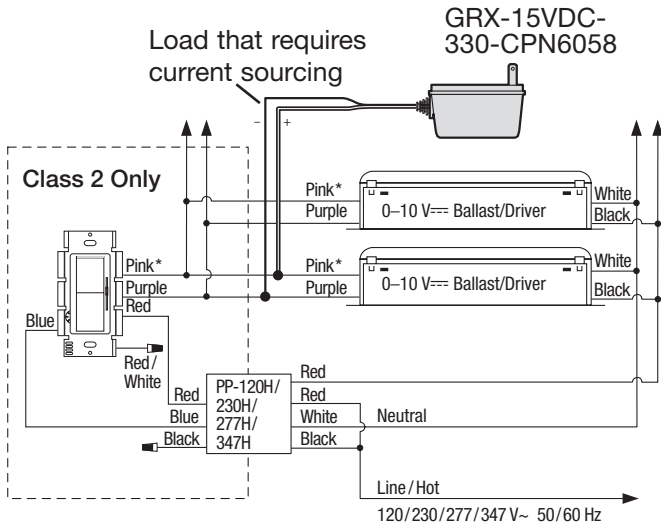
GRX-15VDC-330-CPN6058

Load that requires current sourcing

– +

Class 2 Only

Pink*
Purple
0–10 V⎓ Ballast/Driver
White
Black

Pink*
Purple
0–10 V⎓ Ballast/Driver
White
Black

Pink*
Purple
Red
Blue
Red / White

Red
Blue
Black
PP-120H/ 230H/ 277H/ 347H
Red
Red
White
Black
Neutral

Line / Hot
120/230/277/347 V~ 50/60 Hz